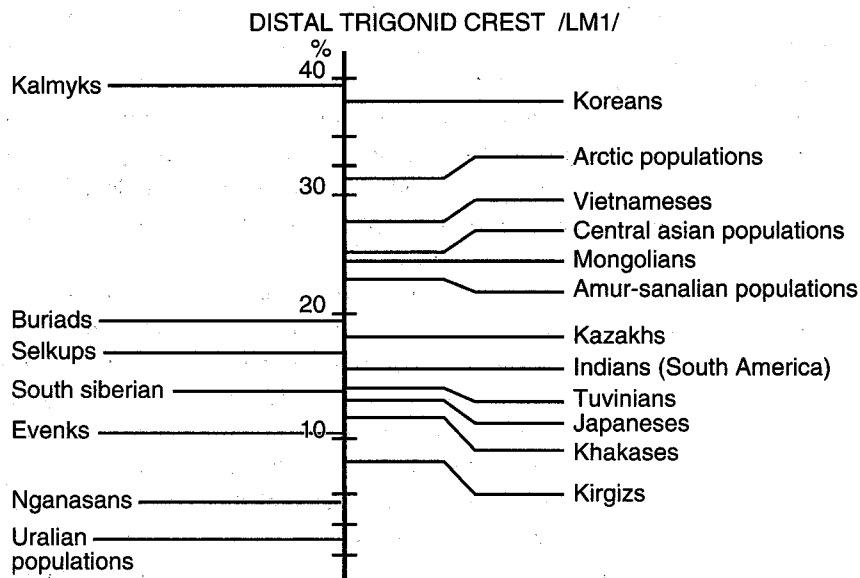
DISTAL TRIGONID CREST /LM1/

%

40

30

20

10

Kalmyks

Buriads

Selkups

South siberian

Evenks

Nganasans

Uralian populations

Koreans

Arctic populations

Vietnameses

Central asian populations

Mongolians

Amur-sanalian populations

Kazakhs

Indians (South America)

Tuvinians

Japaneses

Khakases

Kirgizs